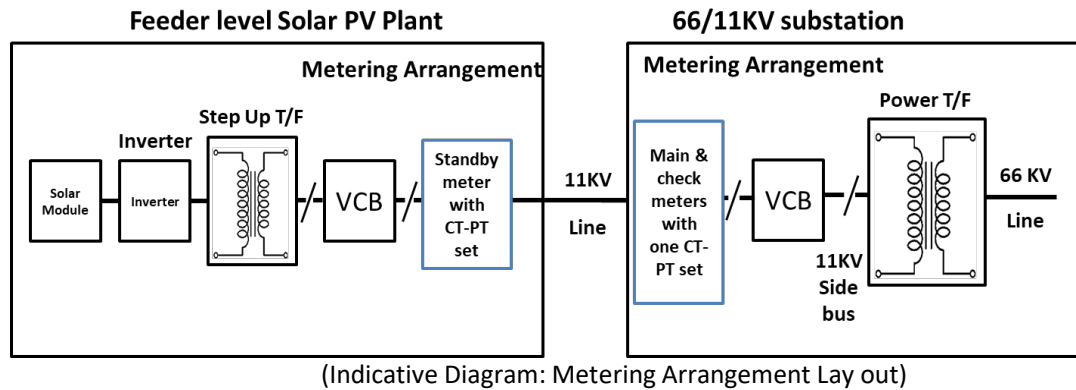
Feeder level Solar PV Plant

66/11KV substation

Metering Arrangement

Metering Arrangement

Inverter

Step Up T/F

Power T/F

Solar Module

Inverter

VCB

Standby meter with CT-PT set

11KV

Line

Main & check meters with one CT-PT set

VCB

66 KV

Line

11KV Side bus

(Indicative Diagram: Metering Arrangement Lay out)